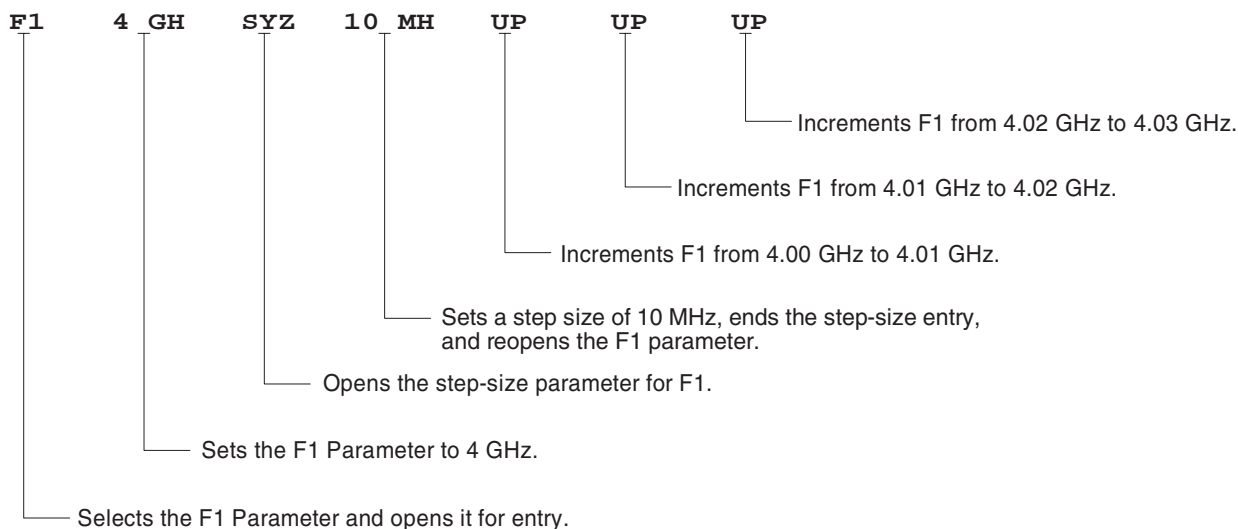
F1 4 GH SYZ 10 MH UP UP UP

Increments F1 from 4.02 GHz to 4.03 GHz.

Increments F1 from 4.01 GHz to 4.02 GHz.

Increments F1 from 4.00 GHz to 4.01 GHz.

Sets a step size of 10 MHz, ends the step-size entry, and reopens the F1 parameter.

Opens the step-size parameter for F1.

Sets the F1 Parameter to 4 GHz.

Selects the F1 Parameter and opens it for entry.